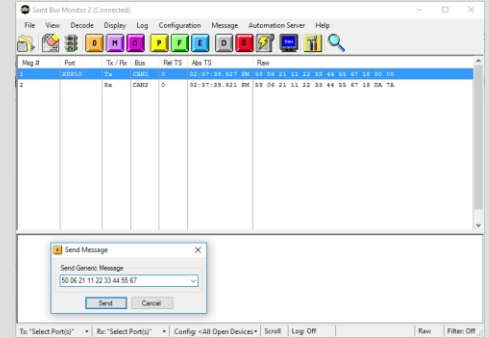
Saint Bus Monitor 2 (Connected)

File View Decode Display Log Configuration Message Automation Server Help

D M O P F E D R

| Msg # | Port | Tx / Rx | Bus | Rel TS | Abs TS | Raw |
|---|---|---|---|---|---|---|
| 1 | KS910 | Tx | CAN1 | 0 | 02:57:39.527 PM | 53 06 21 11 22 33 44 55 67 18 00 00 |
| 2 | | Rx | CAN2 | 0 | 02:57:39.521 PM | 59 06 21 11 22 33 44 55 67 18 DA 7A |

Send Message

Send Generic Message

50 06 21 11 22 33 44 55 67

Send Cancel

Tx: "Select Port(s)" Rx: "Select Port(s)" Config: <All Open Devices> Scroll Log: Off Raw Filter: Off